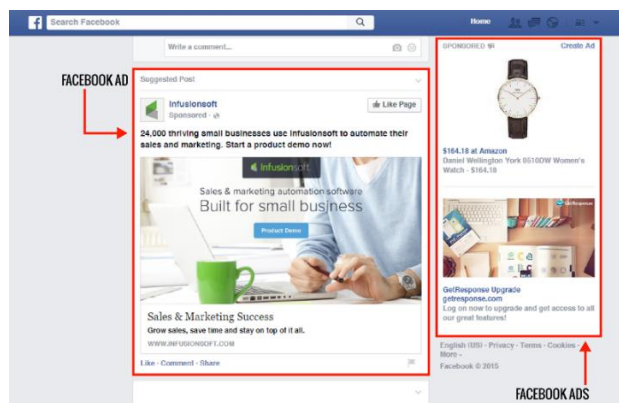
Search Facebook

Home

Write a comment...

FACEBOOK AD

Suggested Post

Infusionsoft
Sponsored ·

Like Page

24,000 thriving small businesses use Infusionsoft to automate their sales and marketing. Start a product demo now!

Infusionsoft

Sales & marketing automation software
Built for small business

Product Demo

Sales & Marketing Success
Grow sales, save time and stay on top of it all.
WWW.INFUSIONSOFT.COM

Like · Comment · Share

SPONSORED

Create Ad

$164.18 at Amazon
Daniel Wellington York 0510DW Women's Watch - $164.18

GetResponse

GetResponse Upgrade
getresponse.com
Log on now to upgrade and get access to all our great features!

English (US) · Privacy · Terms · Cookies · More
Facebook © 2015

FACEBOOK ADS